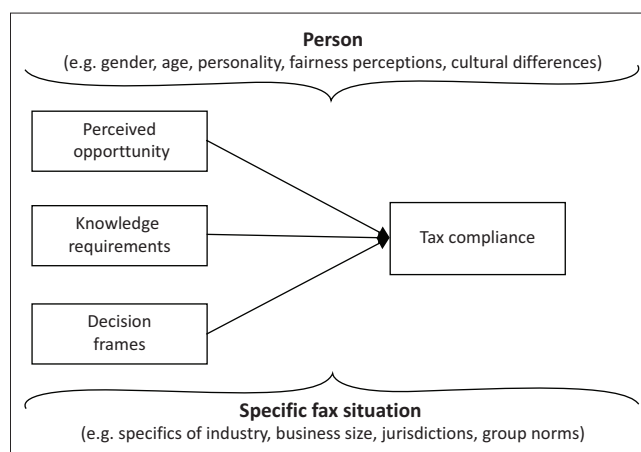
Person
(e.g. gender, age, personality, fairness perceptions, cultural differences)

Perceived opporttunity

Knowledge requirements

Decision frames

Tax compliance

Specific fax situation
(e.g. specifics of industry, business size, jurisdictions, group norms)